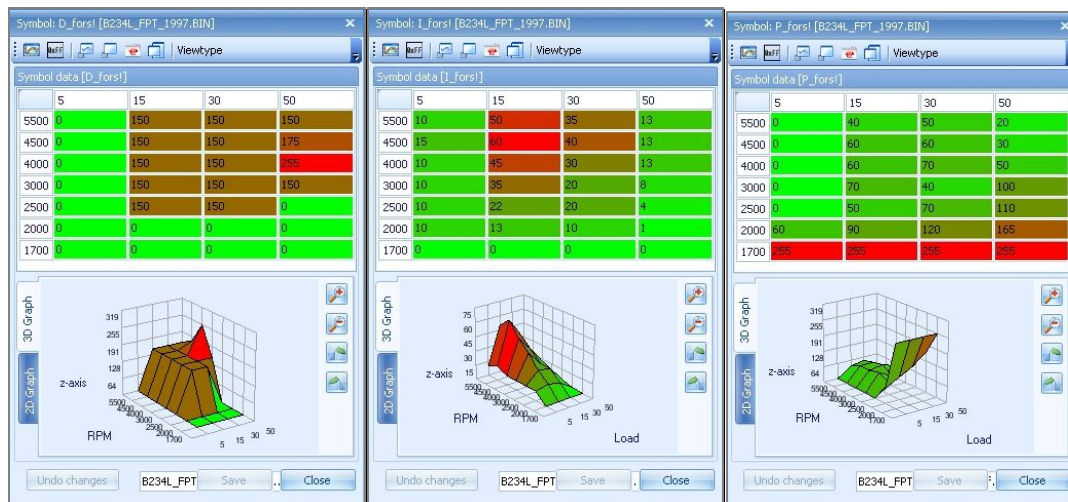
Symbol: D_fors! [B234L_FPT_1997.BIN]

Viewtype

Symbol data [D_fors!]

| | 5 | 15 | 30 | 50 |
|---|---|---|---|---|
| 5500 | 0 | 150 | 150 | 150 |
| 4500 | 0 | 150 | 150 | 175 |
| 4000 | 0 | 150 | 150 | 255 |
| 3000 | 0 | 150 | 150 | 150 |
| 2500 | 0 | 150 | 150 | 0 |
| 2000 | 0 | 0 | 0 | 0 |
| 1700 | 0 | 0 | 0 | 0 |

3D Graph
2D Graph

319
255
191
128
64
z-axis
5500
4500
4000
3000
2500
2000
1700
RPM
5 15 30 50

Undo changes B234L_FPT Save Close

Symbol: I_fors! [B234L_FPT_1997.BIN]

Viewtype

Symbol data [I_fors!]

| | 5 | 15 | 30 | 50 |
|---|---|---|---|---|
| 5500 | 10 | 50 | 35 | 13 |
| 4500 | 15 | 60 | 40 | 13 |
| 4000 | 10 | 45 | 30 | 13 |
| 3000 | 10 | 35 | 20 | 8 |
| 2500 | 10 | 22 | 20 | 4 |
| 2000 | 10 | 13 | 10 | 1 |
| 1700 | 0 | 0 | 0 | 0 |

3D Graph
2D Graph

75
60
45
30
15
z-axis
5500
4500
4000
3000
2500
2000
1700
RPM
5 15 30 50
Load

Undo changes B234L_FPT Save Close

Symbol: P_fors! [B234L_FPT_1997.BIN]

Viewtype

Symbol data [P_fors!]

| | 5 | 15 | 30 | 50 |
|---|---|---|---|---|
| 5500 | 0 | 40 | 50 | 20 |
| 4500 | 0 | 60 | 60 | 30 |
| 4000 | 0 | 60 | 70 | 50 |
| 3000 | 0 | 70 | 40 | 100 |
| 2500 | 0 | 50 | 70 | 110 |
| 2000 | 60 | 90 | 120 | 165 |
| 1700 | 255 | 255 | 255 | 255 |

3D Graph
2D Graph

319
255
191
128
64
z-axis
5500
4500
4000
3000
2500
2000
1700
RPM
5 15 30 50
Load

Undo changes B234L_FPT Save Close